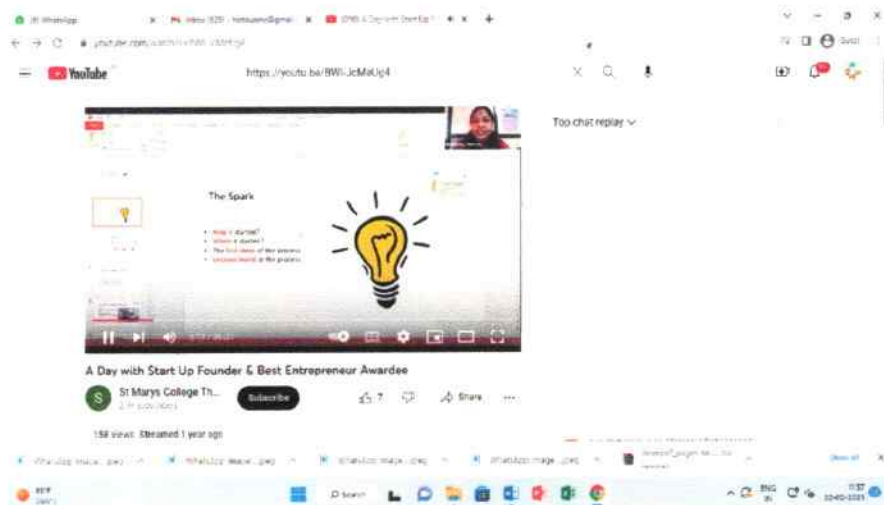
(9) WhatsApp

Inbox (829) - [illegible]@gmail

(298) A Day with Start Up F

YouTube

https://youtu.be/BWI-JcMaUg4

Top chat replay

The Spark

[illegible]

A Day with Start Up Founder & Best Entrepreneur Awardee

St Marys College Th...

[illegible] subscribers

Subscribe

7

Share

158 views Streamed 1 year ago

WhatsApp Image....jpeg

WhatsApp Image....jpeg

WhatsApp Image....jpeg

WhatsApp Image....jpeg

Show all

Search

ENG IN

11:57
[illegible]